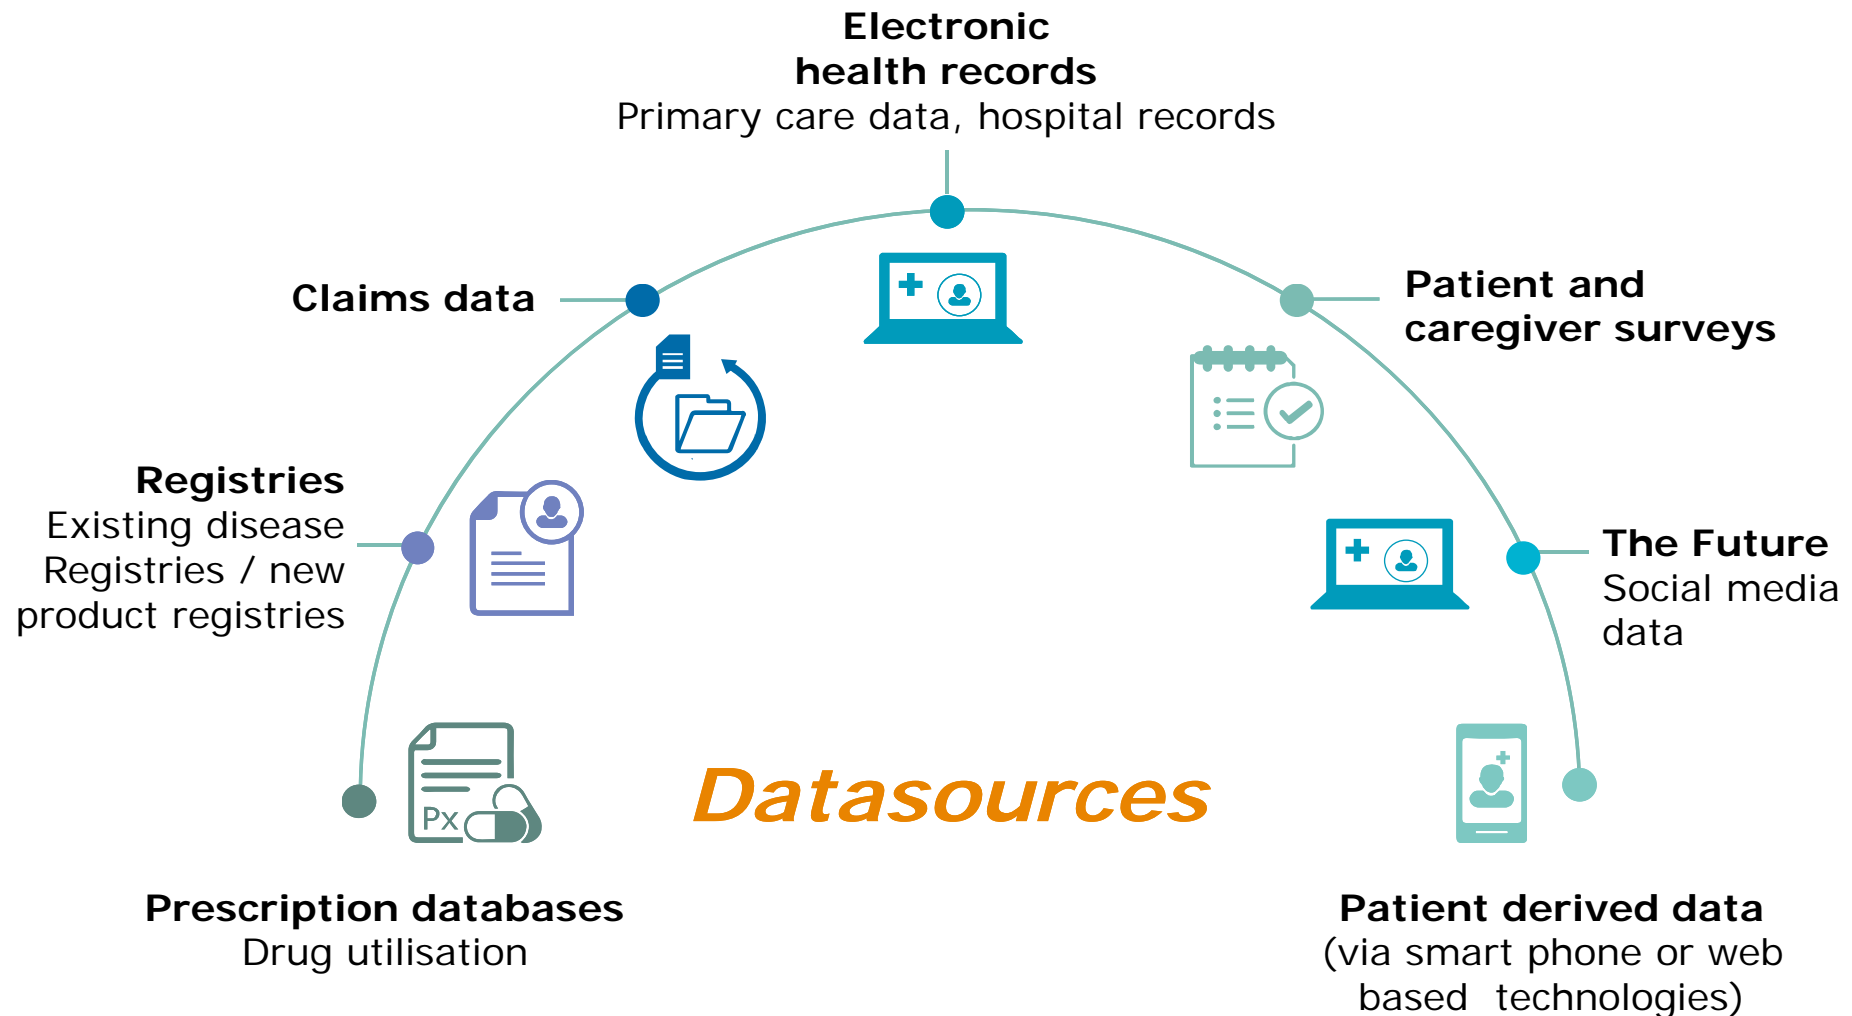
Electronic health records
Primary care data, hospital records

Claims data

Patient and caregiver surveys

Registries
Existing disease Registries / new product registries

The Future
Social media data

Px

Datasources

Prescription databases
Drug utilisation

Patient derived data
(via smart phone or web based technologies)